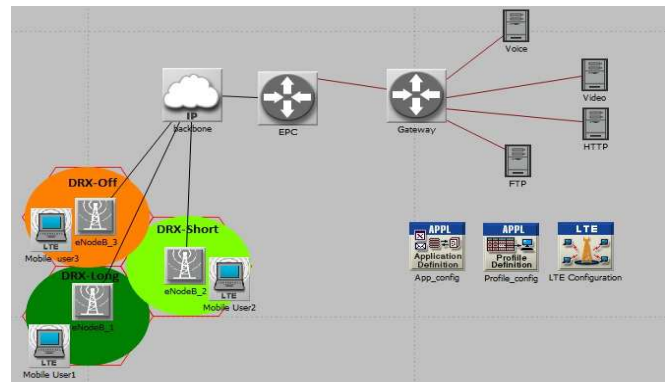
Voice

IP backbone

EPC

Gateway

Video

HTTP

FTP

DRX-Off

LTE
Mobile_user3

eNodeB_3

DRX-Short

eNodeB_2

LTE
Mobile User2

DRX-Long

eNodeB_1

LTE
Mobile User1

APPL
Application Definition
App_config

APPL
Profile Definition
Profile_config

LTE
LTE Configuration